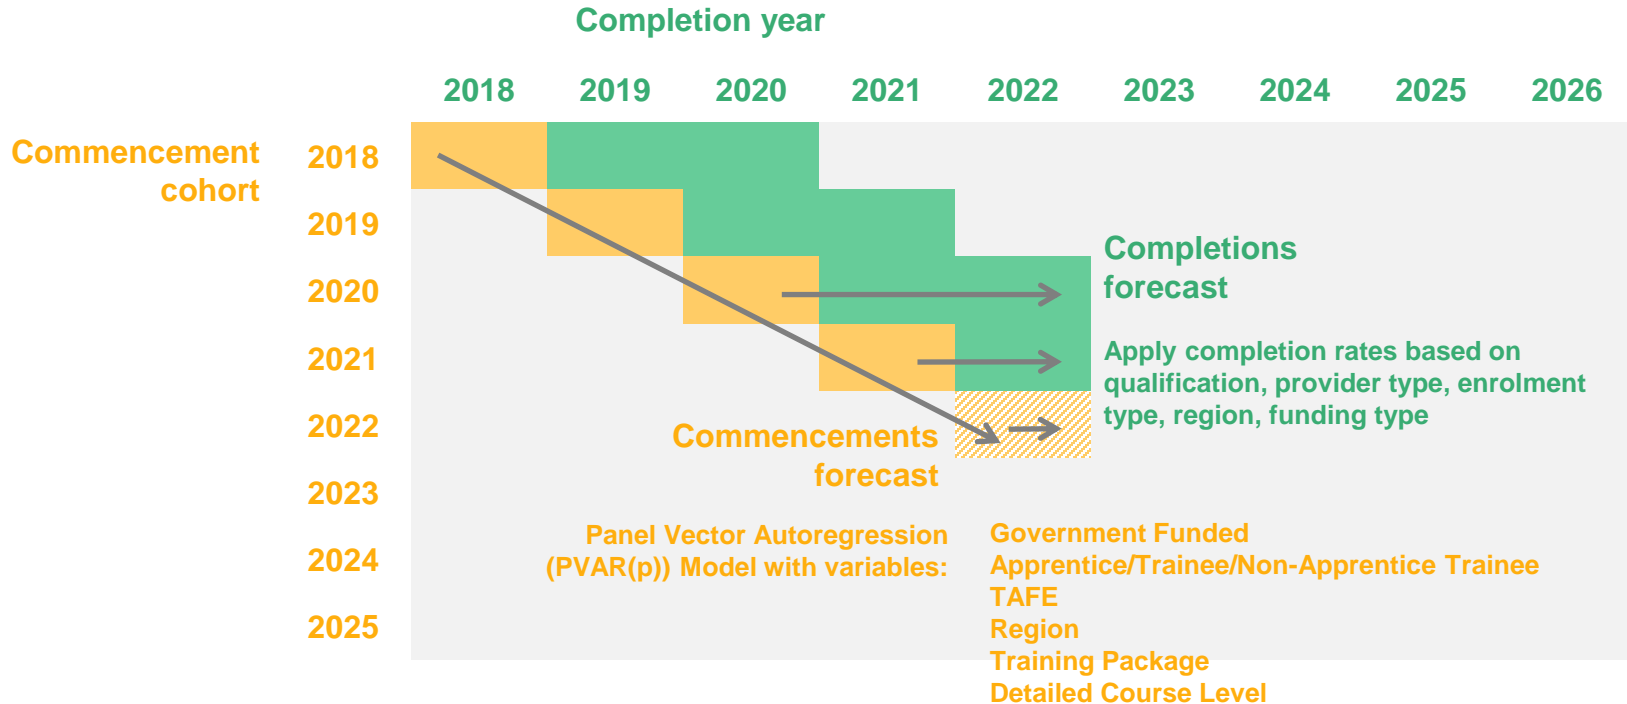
Completion year

2018 2019 2020 2021 2022 2023 2024 2025 2026

Commencement cohort

2018
2019
2020
2021
2022
2023
2024
2025

Completions forecast

Apply completion rates based on qualification, provider type, enrolment type, region, funding type

Commencements forecast

Panel Vector Autoregression (PVAR(p)) Model with variables:

Government Funded
Apprentice/Trainee/Non-Apprentice Trainee
TAFE
Region
Training Package
Detailed Course Level